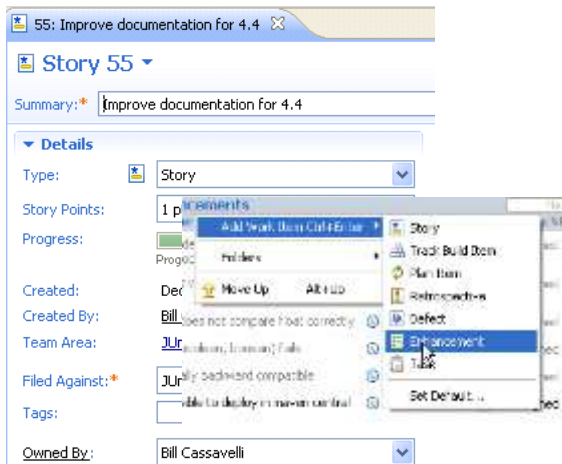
55: Improve documentation for 4.4

Story 55

Summary:* Improve documentation for 4.4

Details

Type: Story

Story Points: 1 p

Progress:

Created: Dec

Created By: Bill

Team Area: JUn

Filed Against:* JUn

Tags:

Owned By: Bill Cassavelli

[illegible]cements

Add Work Item Ctrl+Enter

Folders

Move Up Alt+Up

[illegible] does not compare float correctly

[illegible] fails

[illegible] backward compatible

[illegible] to deploy in maven central

Story

Track Build Item

Plan Item

Retrospective

Defect

Enhancement

Task

Set Default...